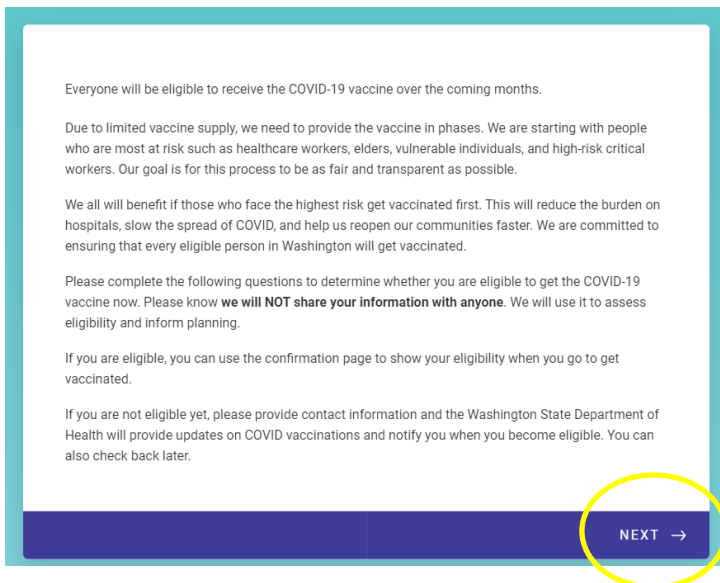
Everyone will be eligible to receive the COVID-19 vaccine over the coming months.

Due to limited vaccine supply, we need to provide the vaccine in phases. We are starting with people who are most at risk such as healthcare workers, elders, vulnerable individuals, and high-risk critical workers. Our goal is for this process to be as fair and transparent as possible.

We all will benefit if those who face the highest risk get vaccinated first. This will reduce the burden on hospitals, slow the spread of COVID, and help us reopen our communities faster. We are committed to ensuring that every eligible person in Washington will get vaccinated.

Please complete the following questions to determine whether you are eligible to get the COVID-19 vaccine now. Please know **we will NOT share your information with anyone**. We will use it to assess eligibility and inform planning.

If you are eligible, you can use the confirmation page to show your eligibility when you go to get vaccinated.

If you are not eligible yet, please provide contact information and the Washington State Department of Health will provide updates on COVID vaccinations and notify you when you become eligible. You can also check back later.

NEXT →